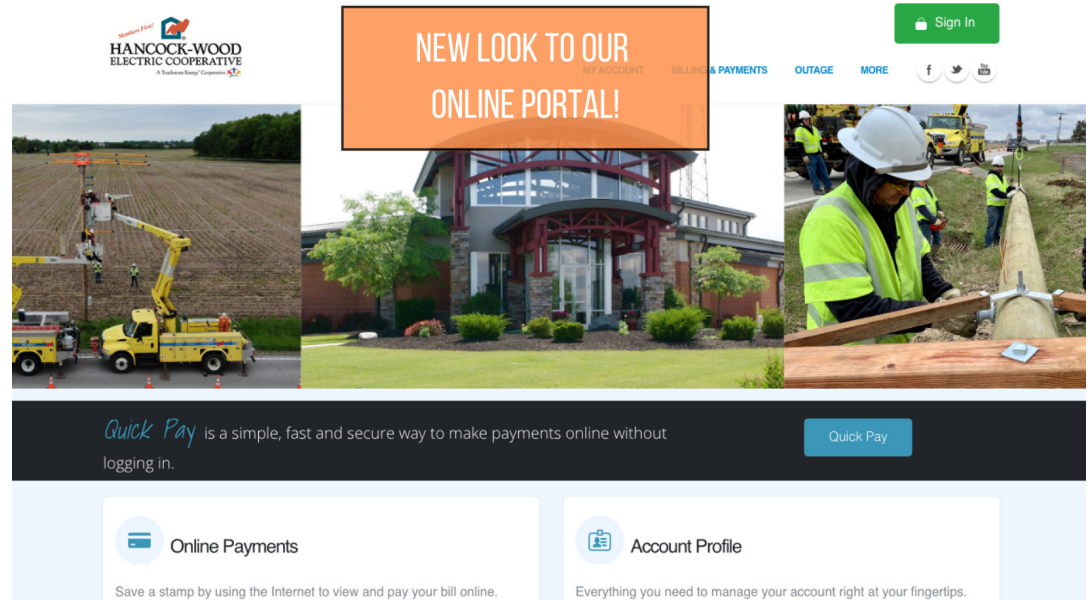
Members First!
HANCOCK-WOOD
ELECTRIC COOPERATIVE
A Touchstone Energy® Cooperative

NEW LOOK TO OUR ONLINE PORTAL!

Sign In

MY ACCOUNT BILLING & PAYMENTS OUTAGE MORE

f

Quick Pay is a simple, fast and secure way to make payments online without logging in.

Quick Pay

Online Payments

Save a stamp by using the Internet to view and pay your bill online.

Account Profile

Everything you need to manage your account right at your fingertips.